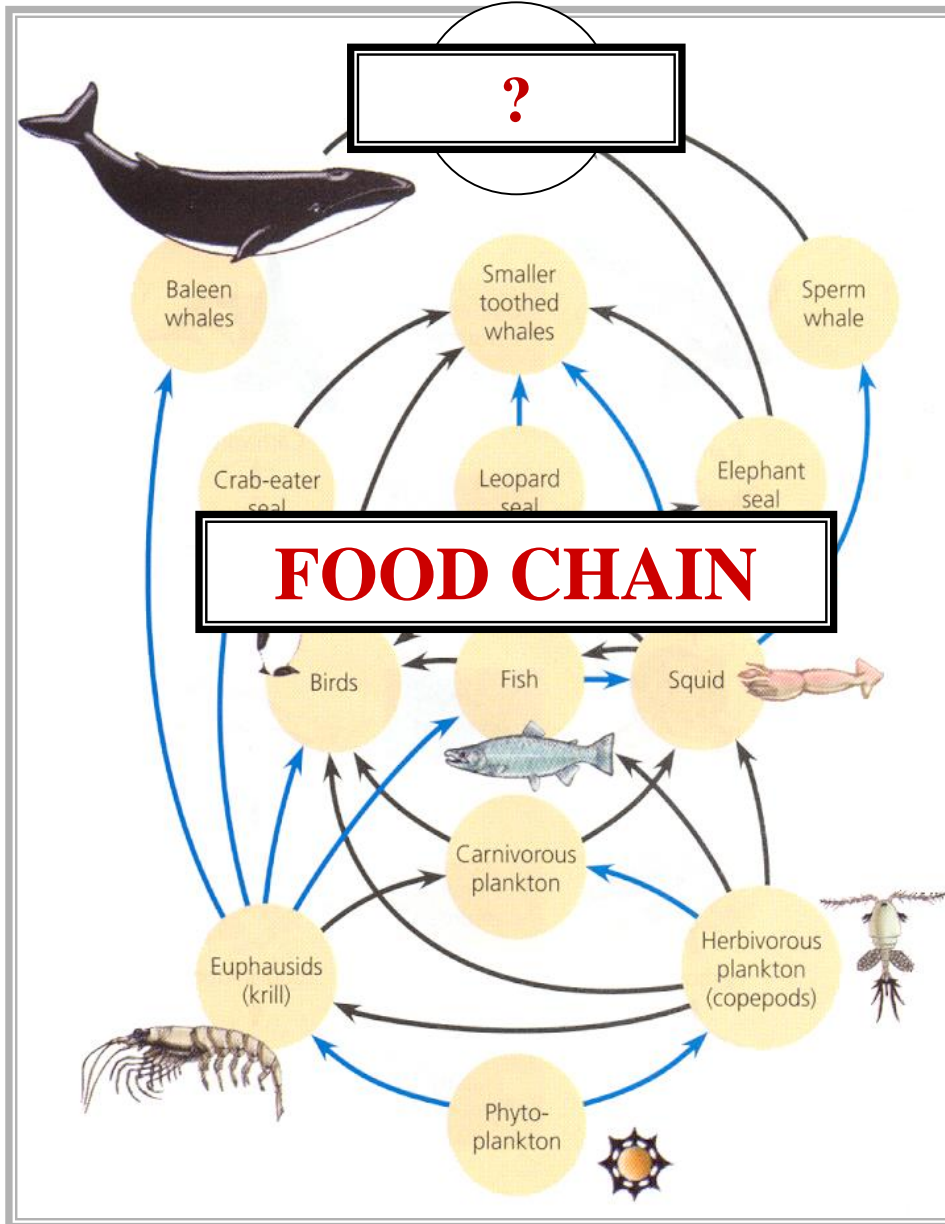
?

Baleen whales

Smaller toothed whales

Sperm whale

Crab-eater seal

Leopard seal

Elephant seal

FOOD CHAIN

Birds

Fish

Squid

Carnivorous plankton

Euphausids (krill)

Herbivorous plankton (copepods)

Phyto-plankton